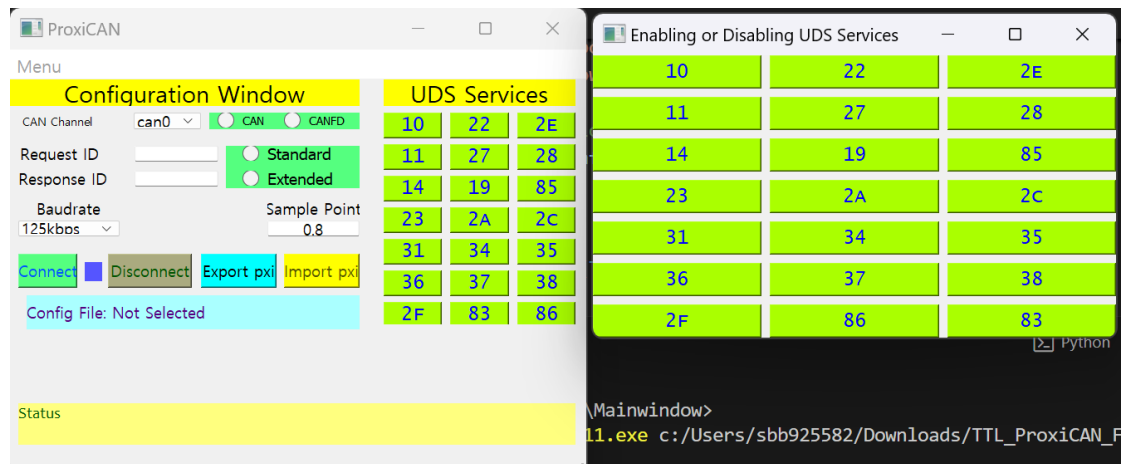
ProxiCAN

Menu

Configuration Window

CAN Channel can0 CAN CANFD

Request ID Standard

Response ID Extended

Baudrate 125kbps

Sample Point 0.8

Connect Disconnect Export pxi Import pxi

Config File: Not Selected

Status

UDS Services

| 10 | 22 | 2E |
|---|---|---|
| 11 | 27 | 28 |
| 14 | 19 | 85 |
| 23 | 2A | 2C |
| 31 | 34 | 35 |
| 36 | 37 | 38 |
| 2F | 83 | 86 |

Enabling or Disabling UDS Services

| 10 | 22 | 2E |
|---|---|---|
| 11 | 27 | 28 |
| 14 | 19 | 85 |
| 23 | 2A | 2C |
| 31 | 34 | 35 |
| 36 | 37 | 38 |
| 2F | 86 | 83 |

Python

\Mainwindow>

11.exe c:/Users/sbb925582/Downloads/TTL_ProxiCAN_F